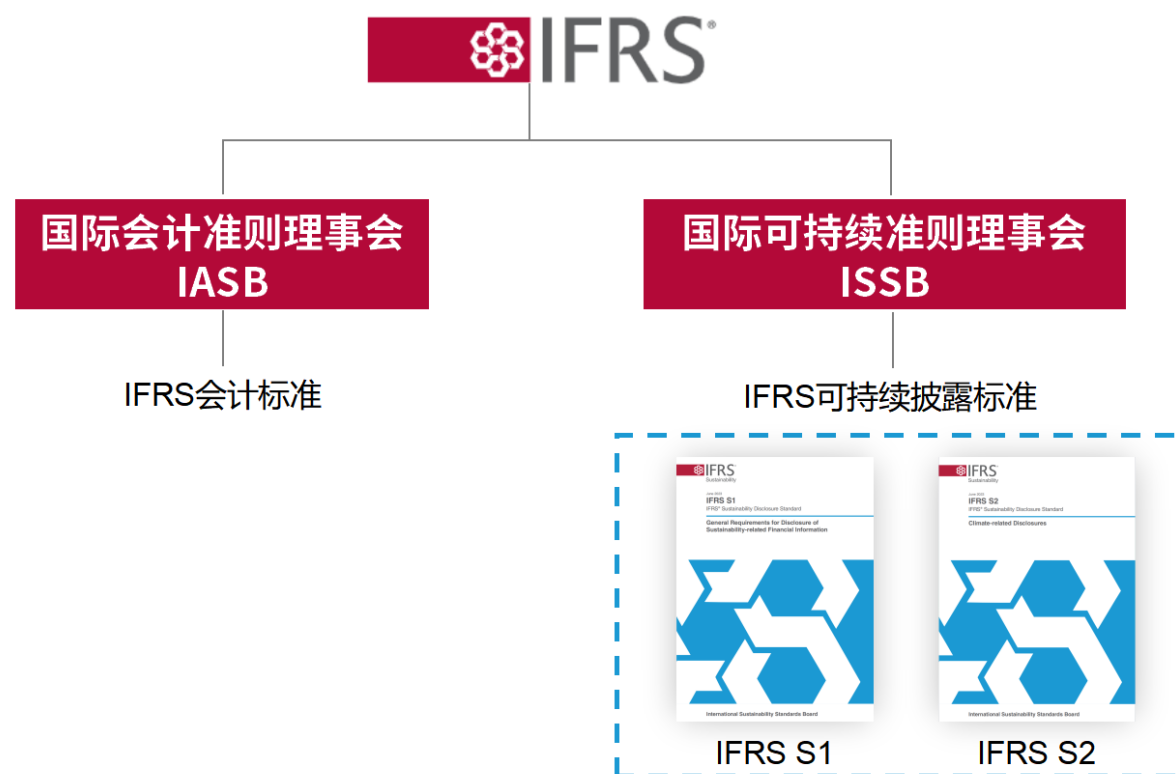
IFRS®

国际会计准则理事会
IASB

国际可持续准则理事会
ISSB

IFRS会计标准

IFRS可持续披露标准

IFRS
Sustainability

June 2023
IFRS S1
IFRS® Sustainability Disclosure Standard

General Requirements for Disclosure of Sustainability-related Financial Information

International Sustainability Standards Board

IFRS
Sustainability

June 2023
IFRS S2
IFRS® Sustainability Disclosure Standard

Climate-related Disclosures

International Sustainability Standards Board

IFRS S1

IFRS S2